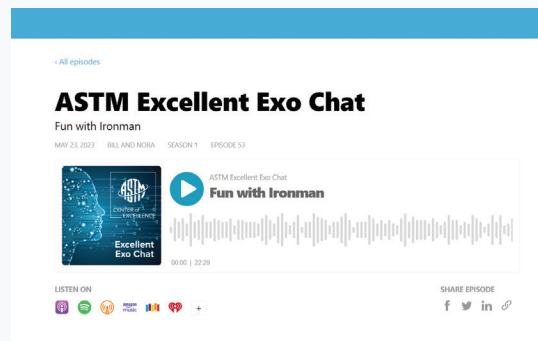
‹ All episodes

ASTM Excellent Exo Chat

Fun with Ironman

MAY 23, 2023 BILL AND NORA SEASON 1 EPISODE 53

ASTM CENTER of EXCELLENCE

Excellent Exo Chat

ASTM Excellent Exo Chat

Fun with Ironman

00:00 | 22:29

LISTEN ON

amazon music

+

SHARE EPISODE